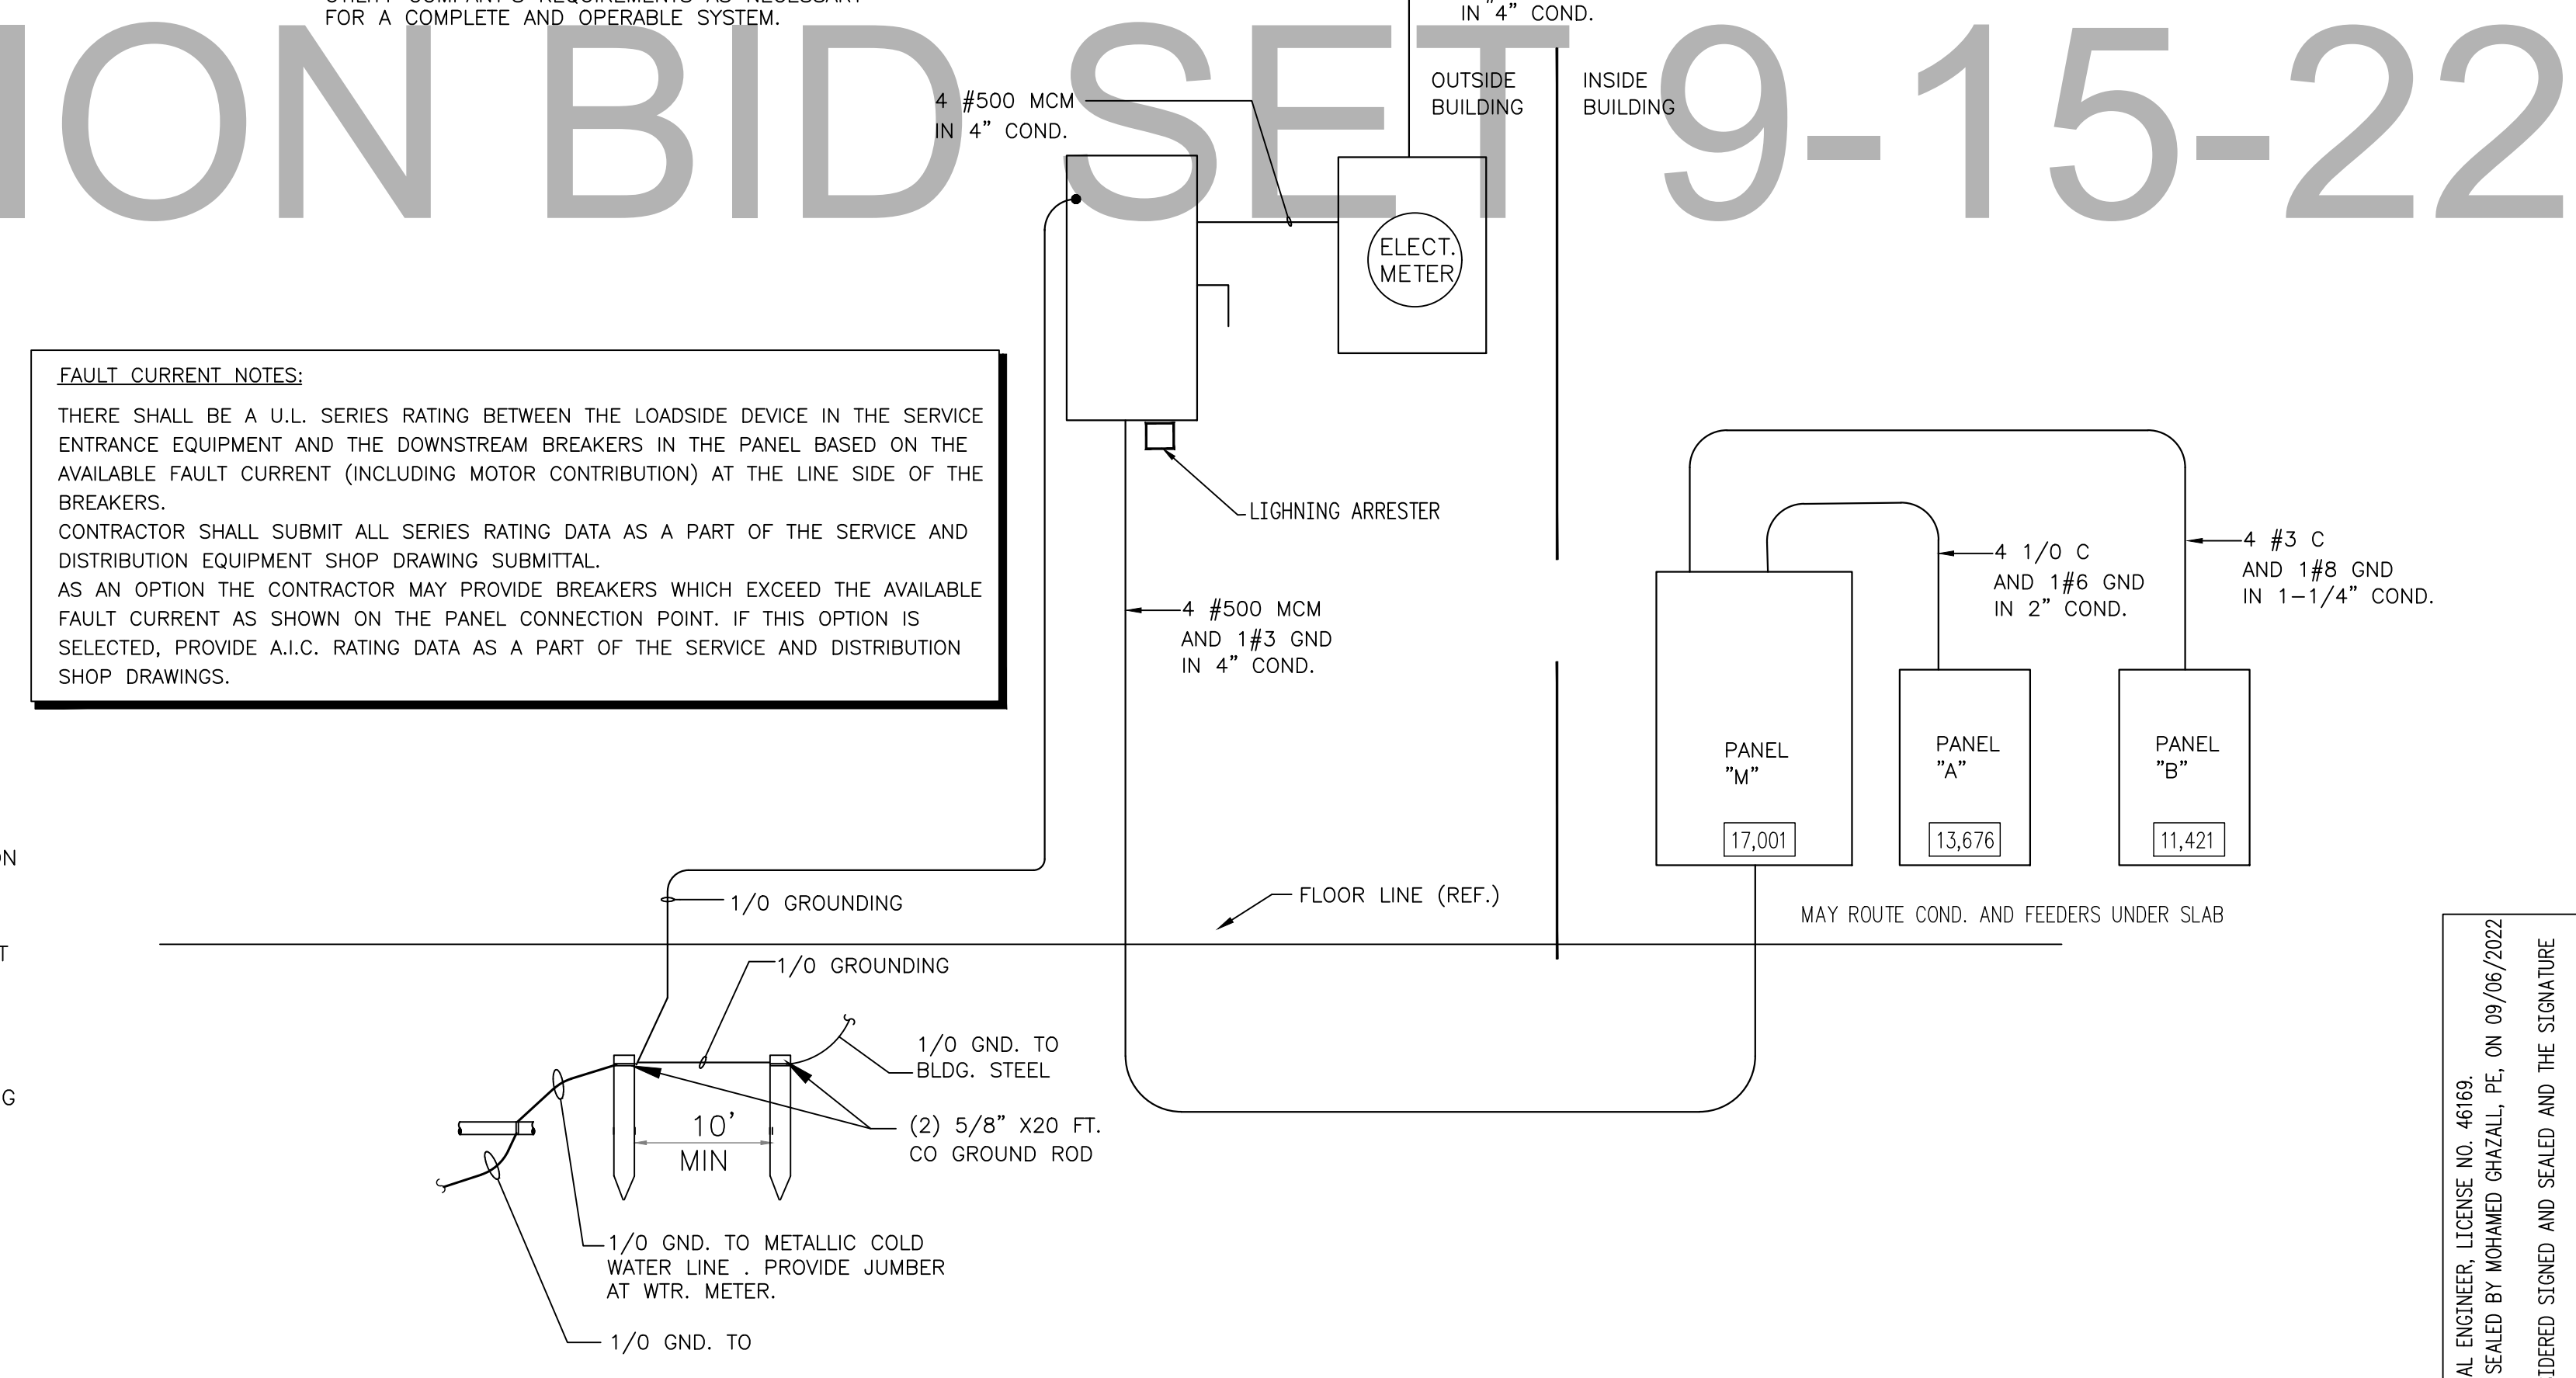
FOR A COMPLETE AND OPERABLE SYSTEM.

IN 4" COND.

ION BID SET 9-15-22

OUTSIDE BUILDING

INSIDE BUILDING

4 #500 MCM IN 4" COND.

ELECT. METER

FAULT CURRENT NOTES:

THERE SHALL BE A U.L. SERIES RATING BETWEEN THE LOADSIDE DEVICE IN THE SERVICE ENTRANCE EQUIPMENT AND THE DOWNSTREAM BREAKERS IN THE PANEL BASED ON THE AVAILABLE FAULT CURRENT (INCLUDING MOTOR CONTRIBUTION) AT THE LINE SIDE OF THE BREAKERS.
CONTRACTOR SHALL SUBMIT ALL SERIES RATING DATA AS A PART OF THE SERVICE AND DISTRIBUTION EQUIPMENT SHOP DRAWING SUBMITTAL.
AS AN OPTION THE CONTRACTOR MAY PROVIDE BREAKERS WHICH EXCEED THE AVAILABLE FAULT CURRENT AS SHOWN ON THE PANEL CONNECTION POINT. IF THIS OPTION IS SELECTED, PROVIDE A.I.C. RATING DATA AS A PART OF THE SERVICE AND DISTRIBUTION SHOP DRAWINGS.

LIGHNING ARRESTER

4 #500 MCM AND 1#3 GND IN 4" COND.

4 1/0 C AND 1#6 GND IN 2" COND.

4 #3 C AND 1#8 GND IN 1-1/4" COND.

PANEL "M"

17,001

PANEL "A"

13,676

PANEL "B"

11,421

ON

T

G

1/0 GROUNDING

FLOOR LINE (REF.)

MAY ROUTE COND. AND FEEDERS UNDER SLAB

1/0 GROUNDING

1/0 GND. TO BLDG. STEEL

10' MIN

(2) 5/8" X20 FT. CO GROUND ROD

1/0 GND. TO METALLIC COLD WATER LINE . PROVIDE JUMBER AT WTR. METER.

1/0 GND. TO

AL ENGINEER, LICENSE NO. 46169.
SEALED BY MOHAMED GHAZALL, PE, ON 09/06/2022
IDERED SIGNED AND SEALED AND THE SIGNATURE